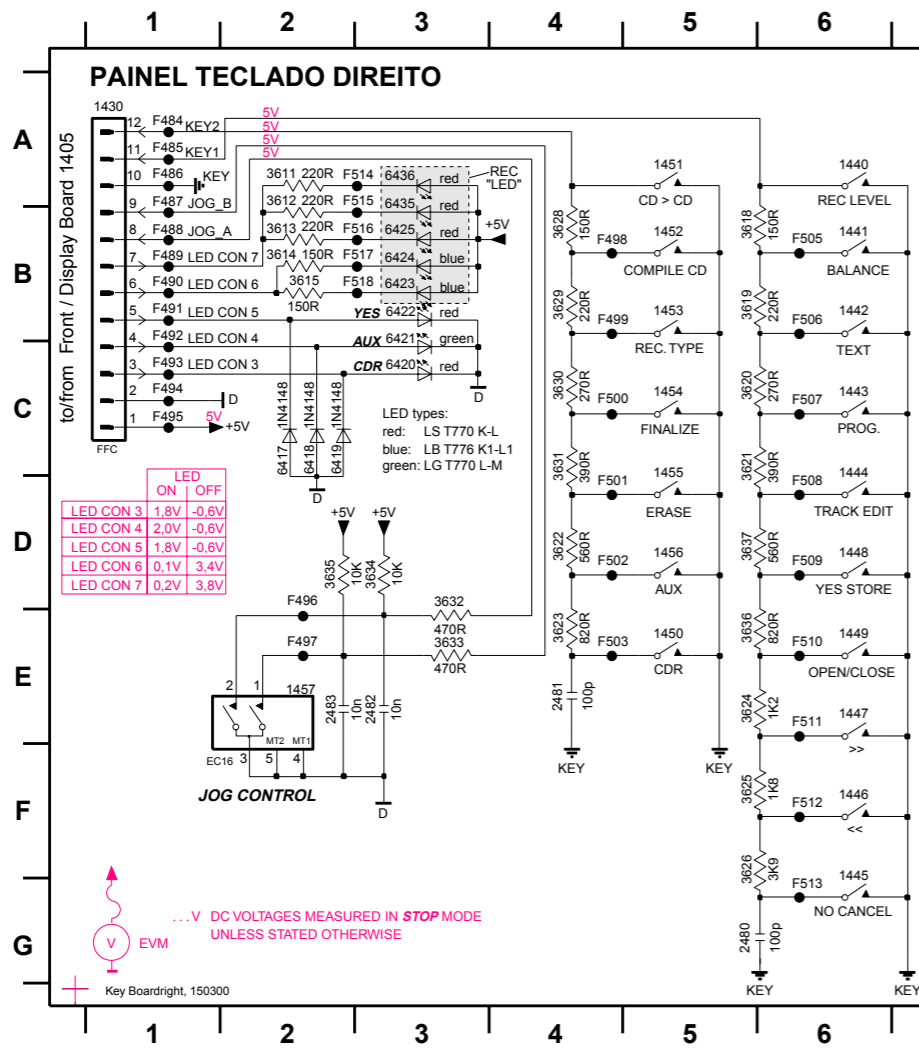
1 2 3 4 5 6

A

B

C

D

E

F

G

PAINEL TECLADO DIREITO

1430

to/from Front / Display Board 1405

12 F484 KEY2 5V
11 F485 KEY1 5V
10 F486 KEY 5V
9 F487 JOG_B
8 F488 JOG_A
7 F489 LED CON 7
6 F490 LED CON 6
5 F491 LED CON 5
4 F492 LED CON 4
3 F493 LED CON 3
2 F494 D
1 F495 5V +5V

FFC

3611 220R F514 6436 red
3612 220R F515 6435 red
3613 220R F516 6425 red
3614 150R F517 6424 blue
3615 150R F518 6423 blue

REC "LED"

+5V

YES 6422 red
AUX 6421 green
CDR 6420 red

D

6417 1N4148
6418 1N4148
6419 1N4148

D

LED types:
red: LS T770 K-L
blue: LB T776 K1-L1
green: LG T770 L-M

| | LED ON | OFF |
|---|---|---|
| LED CON 3 | 1,8V | -0,6V |
| LED CON 4 | 2,0V | -0,6V |
| LED CON 5 | 1,8V | -0,6V |
| LED CON 6 | 0,1V | 3,4V |
| LED CON 7 | 0,2V | 3,8V |

+5V +5V

3635 10K
3634 10K

F496 3632 470R
F497 3633 470R

2 1 1457

EC16 3 5 4 MT2 MT1

2483 10n
2482 10n

JOG CONTROL

D

1451 CD > CD
3628 150R F498 1452 COMPILE CD
3629 220R F499 1453 REC. TYPE
3630 270R F500 1454 FINALIZE
3631 390R F501 1455 ERASE
3622 560R F502 1456 AUX
3623 820R F503 1450 CDR
2481 100p

KEY KEY

1440 REC LEVEL
3618 150R F505 1441 BALANCE
3619 220R F506 1442 TEXT
3620 270R F507 1443 PROG.
3621 390R F508 1444 TRACK EDIT
3637 560R F509 1448 YES STORE
3636 820R F510 1449 OPEN/CLOSE
3624 1K2 F511 1447 >>
3625 1K8 F512 1446 <<
3626 3K9 F513 1445 NO CANCEL
2480 100p

KEY KEY

V EVM

. . . V DC VOLTAGES MEASURED IN STOP MODE UNLESS STATED OTHERWISE

Key Boardright, 150300

1 2 3 4 5 6